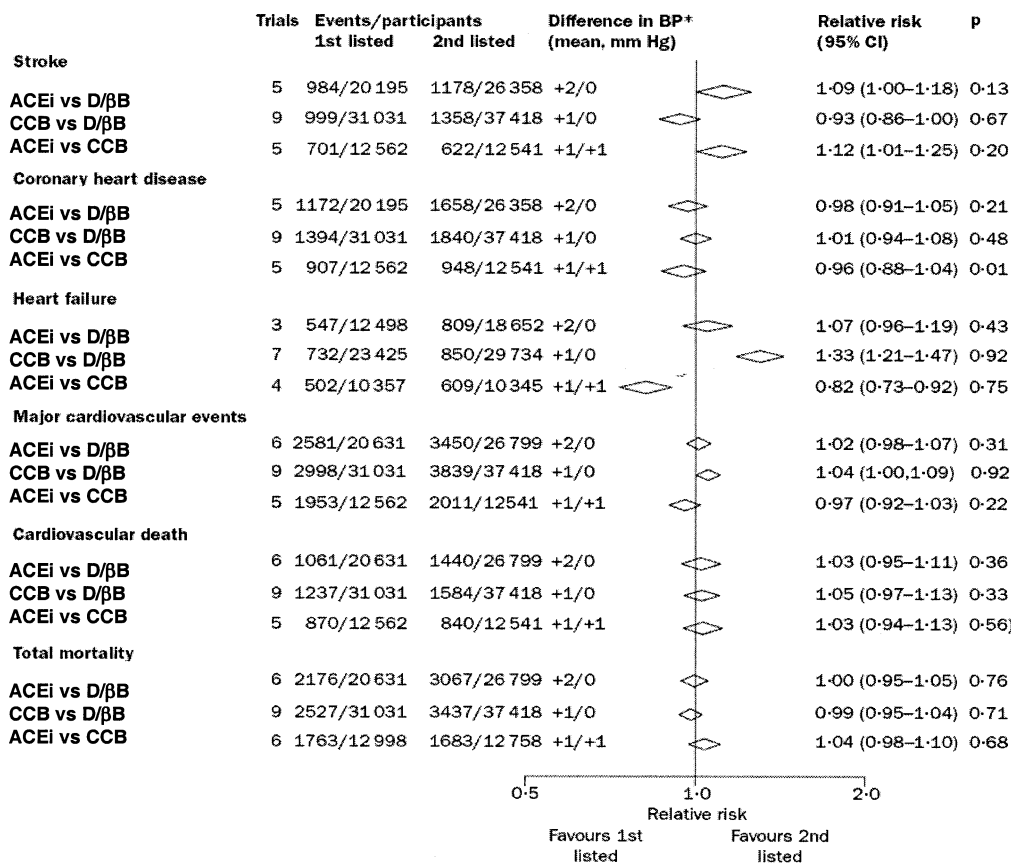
| | Trials | Events/participants 1st listed | 2nd listed | Difference in BP* (mean, mm Hg) | Relative risk (95% CI) | p |
|---|---|---|---|---|---|---|
| **Stroke** | | | | | | |
| ACEi vs D/βB | 5 | 984/20 195 | 1178/26 358 | +2/0 | 1·09 (1·00–1·18) | 0·13 |
| CCB vs D/βB | 9 | 999/31 031 | 1358/37 418 | +1/0 | 0·93 (0·86–1·00) | 0·67 |
| ACEi vs CCB | 5 | 701/12 562 | 622/12 541 | +1/+1 | 1·12 (1·01–1·25) | 0·20 |
| **Coronary heart disease** | | | | | | |
| ACEi vs D/βB | 5 | 1172/20 195 | 1658/26 358 | +2/0 | 0·98 (0·91–1·05) | 0·21 |
| CCB vs D/βB | 9 | 1394/31 031 | 1840/37 418 | +1/0 | 1·01 (0·94–1·08) | 0·48 |
| ACEi vs CCB | 5 | 907/12 562 | 948/12 541 | +1/+1 | 0·96 (0·88–1·04) | 0·01 |
| **Heart failure** | | | | | | |
| ACEi vs D/βB | 3 | 547/12 498 | 809/18 652 | +2/0 | 1·07 (0·96–1·19) | 0·43 |
| CCB vs D/βB | 7 | 732/23 425 | 850/29 734 | +1/0 | 1·33 (1·21–1·47) | 0·92 |
| ACEi vs CCB | 4 | 502/10 357 | 609/10 345 | +1/+1 | 0·82 (0·73–0·92) | 0·75 |
| **Major cardiovascular events** | | | | | | |
| ACEi vs D/βB | 6 | 2581/20 631 | 3450/26 799 | +2/0 | 1·02 (0·98–1·07) | 0·31 |
| CCB vs D/βB | 9 | 2998/31 031 | 3839/37 418 | +1/0 | 1·04 (1·00,1·09) | 0·92 |
| ACEi vs CCB | 5 | 1953/12 562 | 2011/12541 | +1/+1 | 0·97 (0·92–1·03) | 0·22 |
| **Cardiovascular death** | | | | | | |
| ACEi vs D/βB | 6 | 1061/20 631 | 1440/26 799 | +2/0 | 1·03 (0·95–1·11) | 0·36 |
| CCB vs D/βB | 9 | 1237/31 031 | 1584/37 418 | +1/0 | 1·05 (0·97–1·13) | 0·33 |
| ACEi vs CCB | 5 | 870/12 562 | 840/12 541 | +1/+1 | 1·03 (0·94–1·13) | 0·56) |
| **Total mortality** | | | | | | |
| ACEi vs D/βB | 6 | 2176/20 631 | 3067/26 799 | +2/0 | 1·00 (0·95–1·05) | 0·76 |
| CCB vs D/βB | 9 | 2527/31 031 | 3437/37 418 | +1/0 | 0·99 (0·95–1·04) | 0·71 |
| ACEi vs CCB | 6 | 1763/12 998 | 1683/12 758 | +1/+1 | 1·04 (0·98–1·10) | 0·68 |

0·5 1·0 2·0
Relative risk
Favours 1st listed
Favours 2nd listed